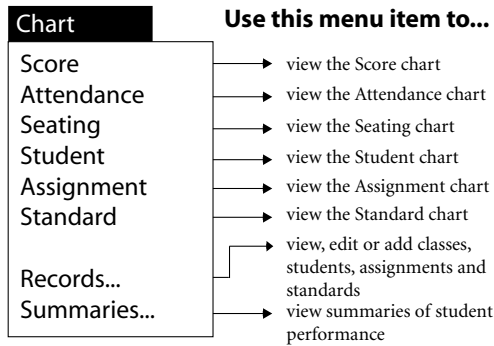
Chart

Use this menu item to...

Score
Attendance
Seating
Student
Assignment
Standard

Records...
Summaries...

view the Score chart
view the Attendance chart
view the Seating chart
view the Student chart
view the Assignment chart
view the Standard chart
view, edit or add classes, students, assignments and standards
view summaries of student performance